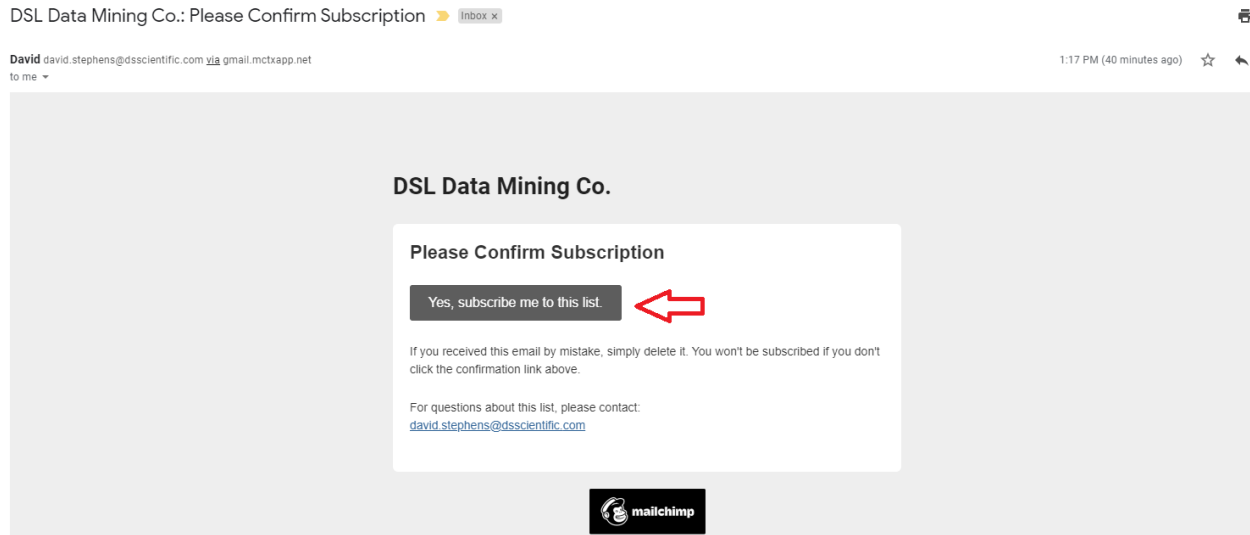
DSL Data Mining Co.: Please Confirm Subscription Inbox ×

David david.stephens@dsscientific.com via gmail.mctxapp.net
to me

1:17 PM (40 minutes ago)

DSL Data Mining Co.

Please Confirm Subscription

Yes, subscribe me to this list.

If you received this email by mistake, simply delete it. You won't be subscribed if you don't click the confirmation link above.

For questions about this list, please contact:
david.stephens@dsscientific.com

mailchimp